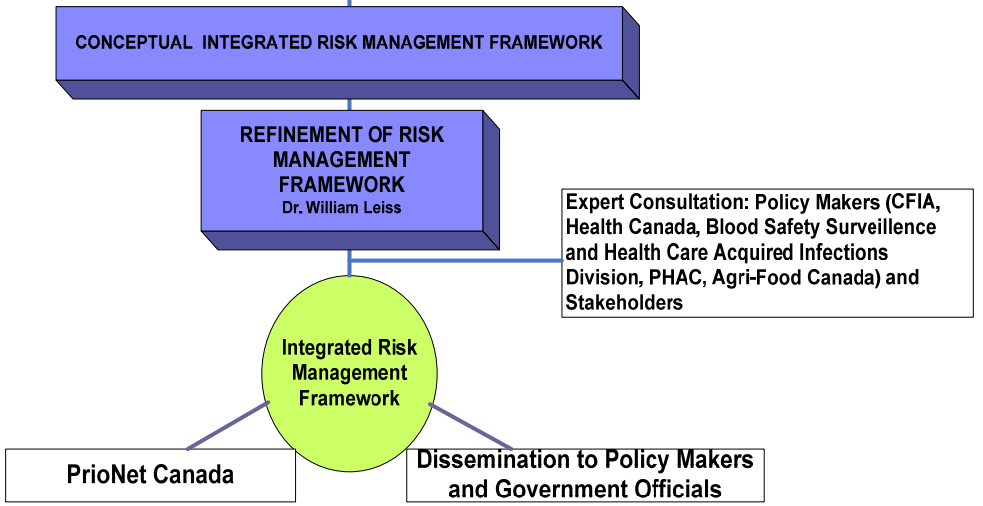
CONCEPTUAL INTEGRATED RISK MANAGEMENT FRAMEWORK

REFINEMENT OF RISK MANAGEMENT FRAMEWORK
Dr. William Leiss

Expert Consultation: Policy Makers (CFIA, Health Canada, Blood Safety Surveillence and Health Care Acquired Infections Division, PHAC, Agri-Food Canada) and Stakeholders

Integrated Risk Management Framework

PrioNet Canada

Dissemination to Policy Makers and Government Officials